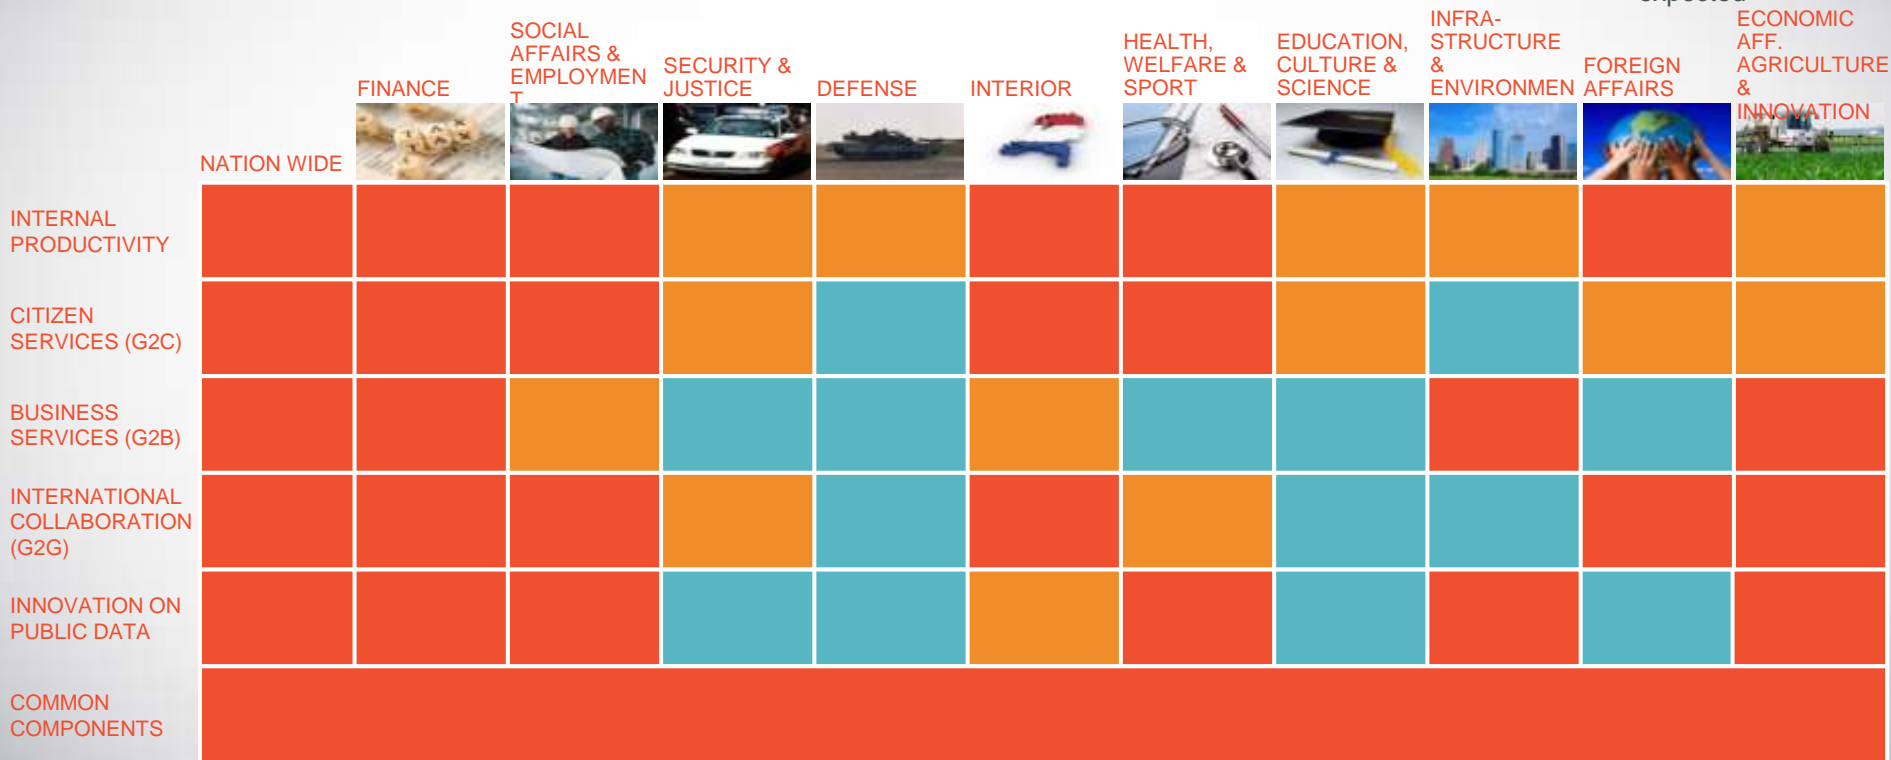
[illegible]

| | NATION WIDE | FINANCE | SOCIAL AFFAIRS & EMPLOYMENT | SECURITY & JUSTICE | DEFENSE | INTERIOR | HEALTH, WELFARE & SPORT | EDUCATION, CULTURE & SCIENCE | INFRA-STRUCTURE & ENVIRONMEN | FOREIGN AFFAIRS | ECONOMIC AFF. AGRICULTURE & INNOVATION |
|---|---|---|---|---|---|---|---|---|---|---|---|
| INTERNAL PRODUCTIVITY | | | | | | | | | | | |
| CITIZEN SERVICES (G2C) | | | | | | | | | | | |
| BUSINESS SERVICES (G2B) | | | | | | | | | | | |
| INTERNATIONAL COLLABORATION (G2G) | | | | | | | | | | | |
| INNOVATION ON PUBLIC DATA | | | | | | | | | | | |
| COMMON COMPONENTS | | | | | | | | | | | |